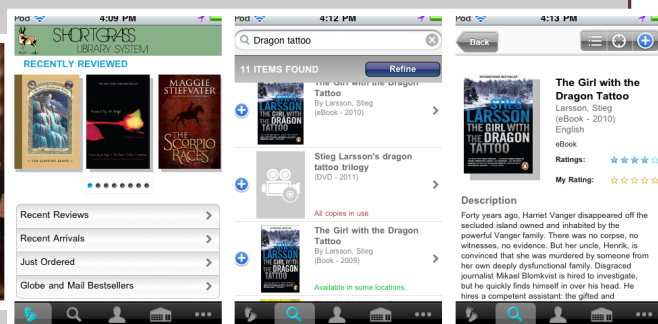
Pod 4:09 PM

SHORTGRASS LIBRARY SYSTEM

RECENTLY REVIEWED

THE SLIPPERY SLOPE

MAGGIE STIEFVATER

THE SCORPIO RACES

Recent Reviews

Recent Arrivals

Just Ordered

Globe and Mail Bestsellers

Pod 4:12 PM

Dragon tattoo

11 ITEMS FOUND

Refine

The Girl with the Dragon Tattoo
By Larsson, Stieg
(eBook - 2010)

Stieg Larsson's dragon tattoo trilogy
(DVD - 2011)

All copies in use

The Girl with the Dragon Tattoo
By Larsson, Stieg
(Book - 2009)

Available in some locations.

Pod 4:13 PM

Back

STIEG LARSSON
THE GIRL WITH THE DRAGON TATTOO

The Girl with the Dragon Tattoo
Larsson, Stieg
(eBook - 2010)
English

eBook

Ratings:

My Rating:

Description

Forty years ago, Harriet Vanger disappeared off the secluded island owned and inhabited by the powerful Vanger family. There was no corpse, no witnesses, no evidence. But her uncle, Henrik, is convinced that she was murdered by someone from her own deeply dysfunctional family. Disgraced journalist Mikael Blomkvist is hired to investigate, but he quickly finds himself in over his head. He hires a competent assistant: the gifted and